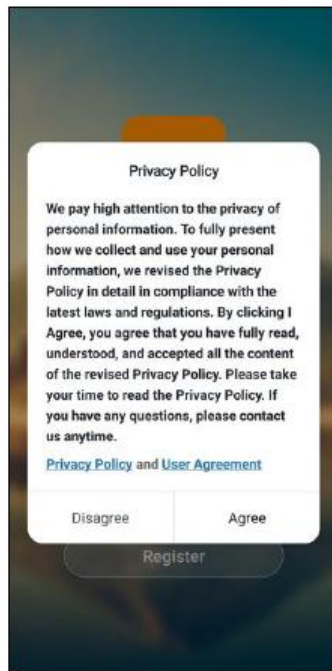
Privacy Policy

We pay high attention to the privacy of personal information. To fully present how we collect and use your personal information, we revised the Privacy Policy in detail in compliance with the latest laws and regulations. By clicking I Agree, you agree that you have fully read, understood, and accepted all the content of the revised Privacy Policy. Please take your time to read the Privacy Policy. If you have any questions, please contact us anytime.

Privacy Policy and User Agreement

Disagree

Agree

Register